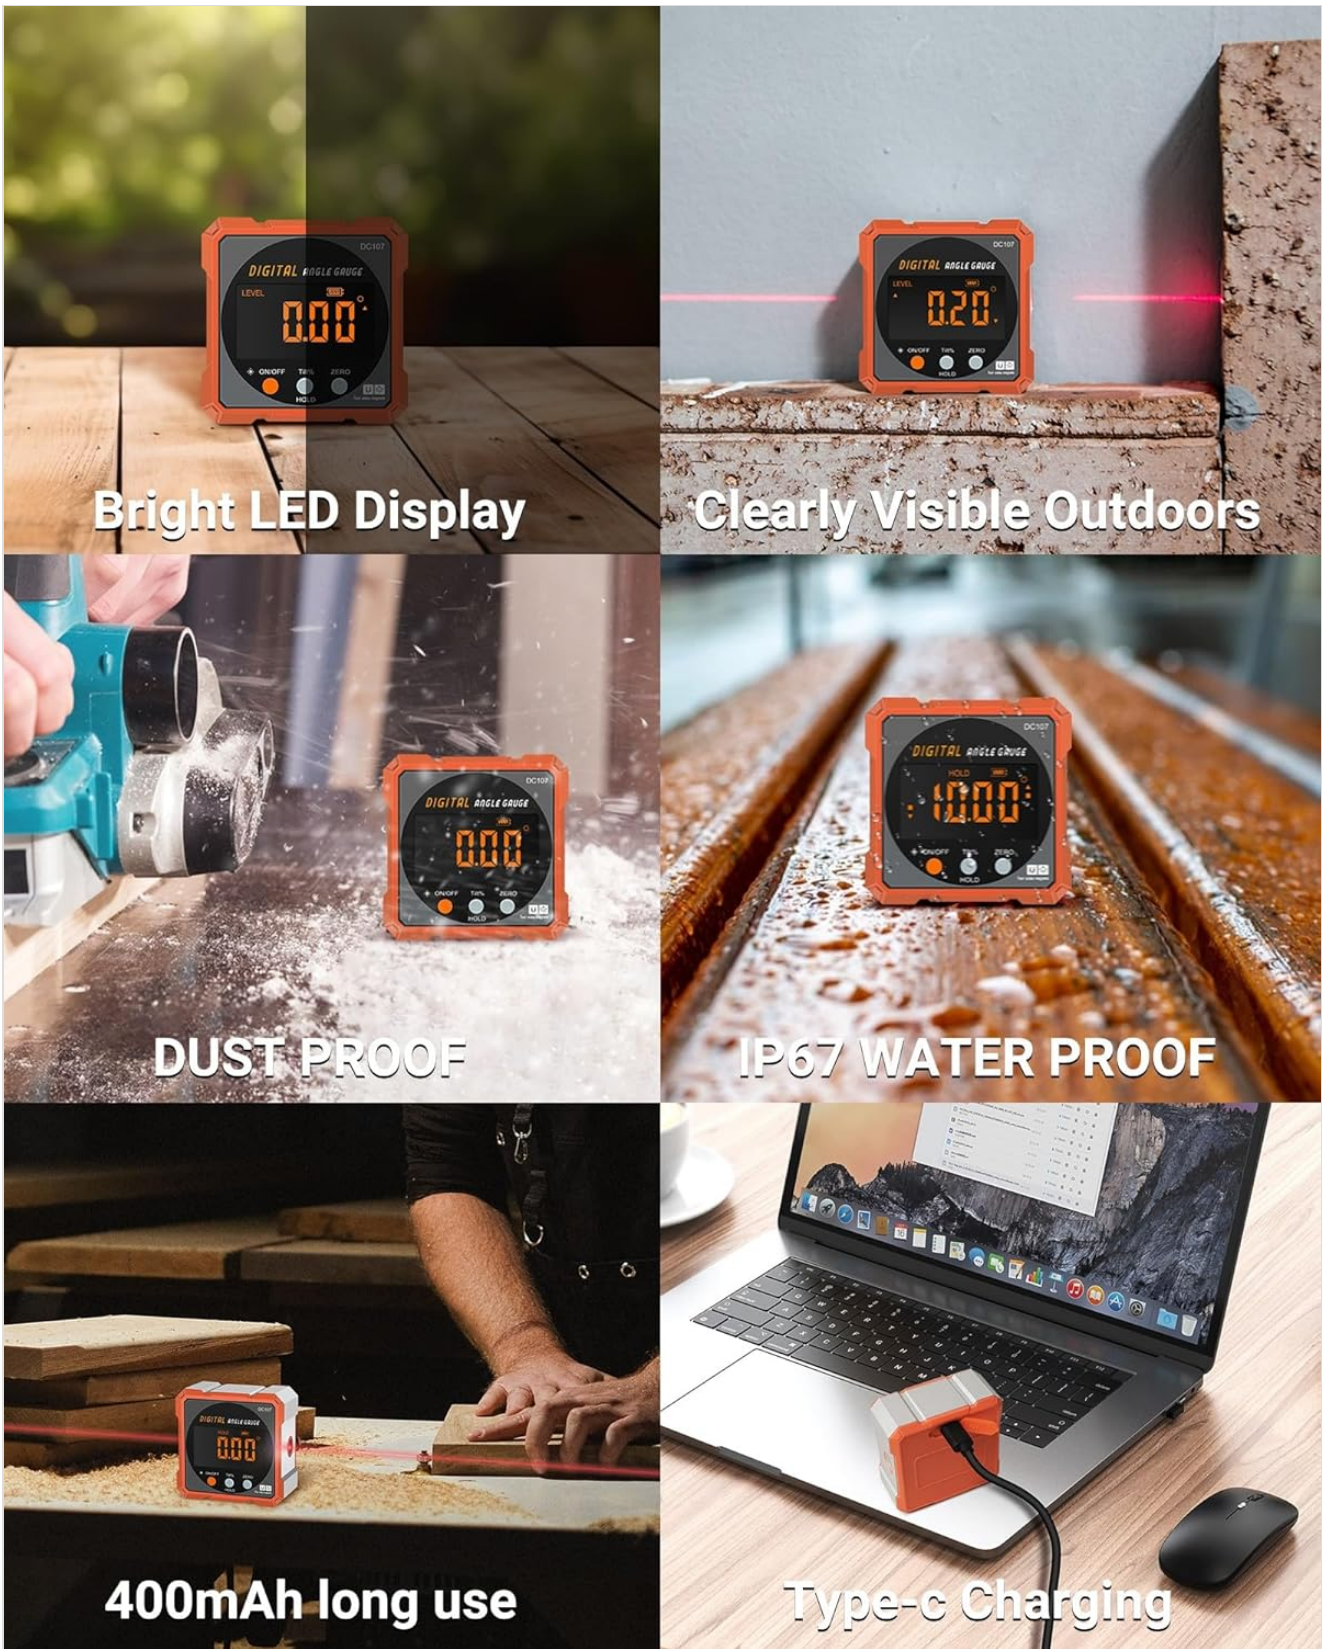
DC107
DIGITAL ANGLE GAUGE
LEVEL
0.00°
ON/OFF T/#% ZERO
HOLD

Bright LED Display

DC107
DIGITAL ANGLE GAUGE
LEVEL
0.20°
ON/OFF T/#% ZERO
HOLD

Clearly Visible Outdoors

DC107
DIGITAL ANGLE GAUGE
0.00
ON/OFF T/#% ZERO
HOLD

DUST PROOF

DC107
DIGITAL ANGLE GAUGE
HOLD
10.00°
ON/OFF T/#% ZERO
HOLD

IP67 WATER PROOF

DIGITAL ANGLE GAUGE
0.00

400mAh long use

Type-c Charging